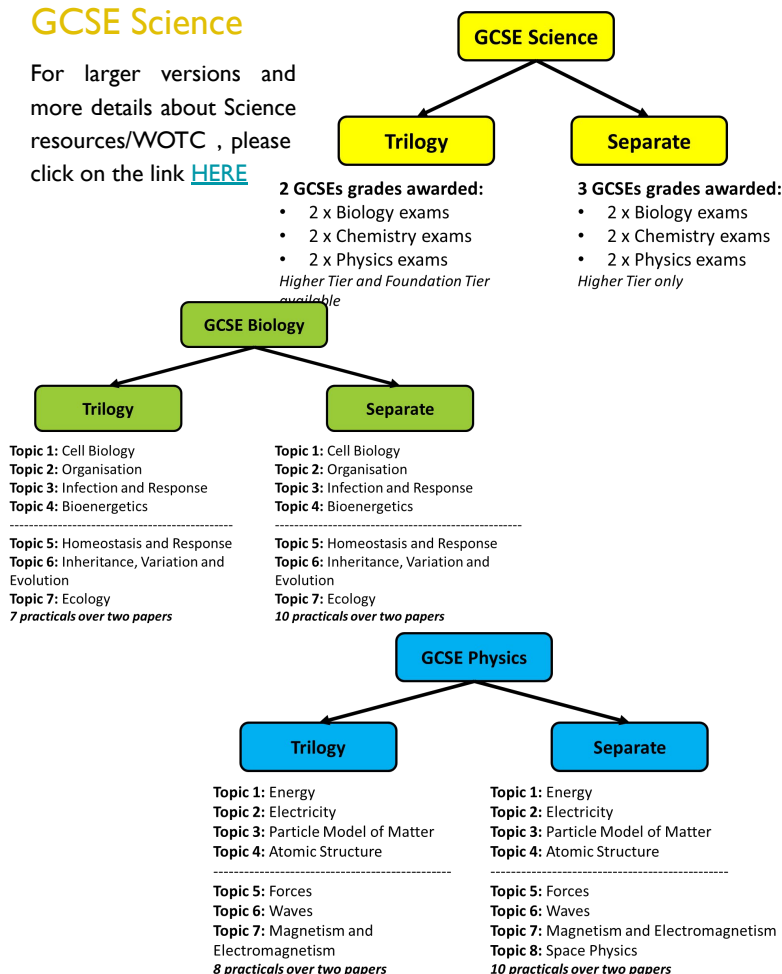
GCSE Science

For larger versions and more details about Science resources/WOTC , please click on the link HERE

GCSE Science

Trilogy

Separate

2 GCSEs grades awarded:
- 2 x Biology exams
- 2 x Chemistry exams
- 2 x Physics exams

Higher Tier and Foundation Tier available

3 GCSEs grades awarded:
- 2 x Biology exams
- 2 x Chemistry exams
- 2 x Physics exams

Higher Tier only

GCSE Biology

Trilogy

Separate

Topic 1: Cell Biology
Topic 2: Organisation
Topic 3: Infection and Response
Topic 4: Bioenergetics
----------------------------------------------
Topic 5: Homeostasis and Response
Topic 6: Inheritance, Variation and Evolution
Topic 7: Ecology
7 practicals over two papers

Topic 1: Cell Biology
Topic 2: Organisation
Topic 3: Infection and Response
Topic 4: Bioenergetics
----------------------------------------------
Topic 5: Homeostasis and Response
Topic 6: Inheritance, Variation and Evolution
Topic 7: Ecology
10 practicals over two papers

GCSE Physics

Trilogy

Separate

Topic 1: Energy
Topic 2: Electricity
Topic 3: Particle Model of Matter
Topic 4: Atomic Structure
----------------------------------------------
Topic 5: Forces
Topic 6: Waves
Topic 7: Magnetism and Electromagnetism
8 practicals over two papers

Topic 1: Energy
Topic 2: Electricity
Topic 3: Particle Model of Matter
Topic 4: Atomic Structure
----------------------------------------------
Topic 5: Forces
Topic 6: Waves
Topic 7: Magnetism and Electromagnetism
Topic 8: Space Physics
10 practicals over two papers